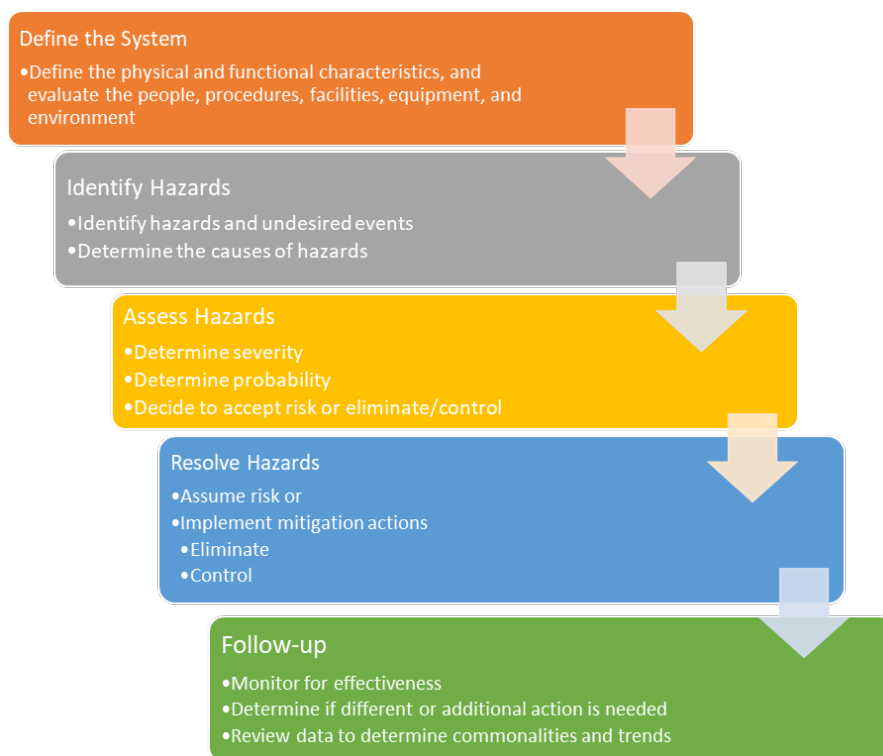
Define the System

•Define the physical and functional characteristics, and evaluate the people, procedures, facilities, equipment, and environment

Identify Hazards

•Identify hazards and undesired events
•Determine the causes of hazards

Assess Hazards

•Determine severity
•Determine probability
•Decide to accept risk or eliminate/control

Resolve Hazards

•Assume risk or
•Implement mitigation actions
•Eliminate
•Control

Follow-up

•Monitor for effectiveness
•Determine if different or additional action is needed
•Review data to determine commonalities and trends